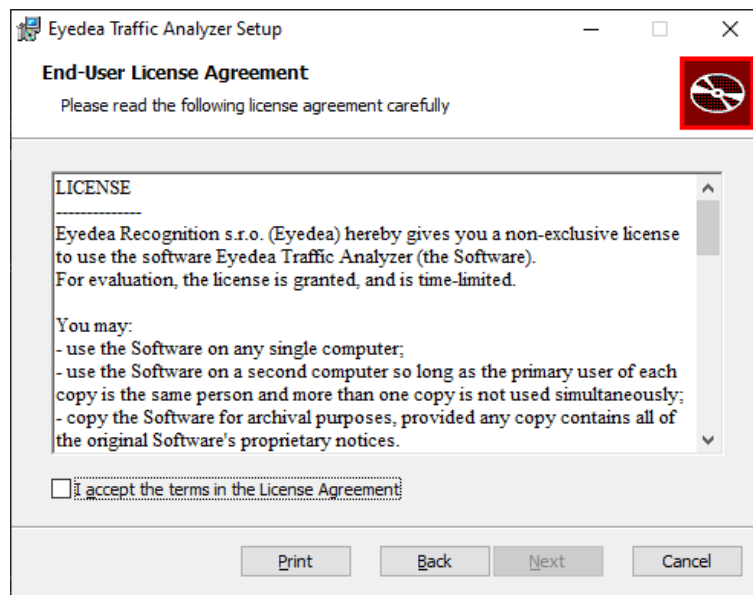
Eyedea Traffic Analyzer Setup

End-User License Agreement

Please read the following license agreement carefully

LICENSE
--------------
Eyedea Recognition s.r.o. (Eyedea) hereby gives you a non-exclusive license to use the software Eyedea Traffic Analyzer (the Software).
For evaluation, the license is granted, and is time-limited.

You may:
- use the Software on any single computer;
- use the Software on a second computer so long as the primary user of each copy is the same person and more than one copy is not used simultaneously;
- copy the Software for archival purposes, provided any copy contains all of the original Software's proprietary notices.

I accept the terms in the License Agreement

Print Back Next Cancel